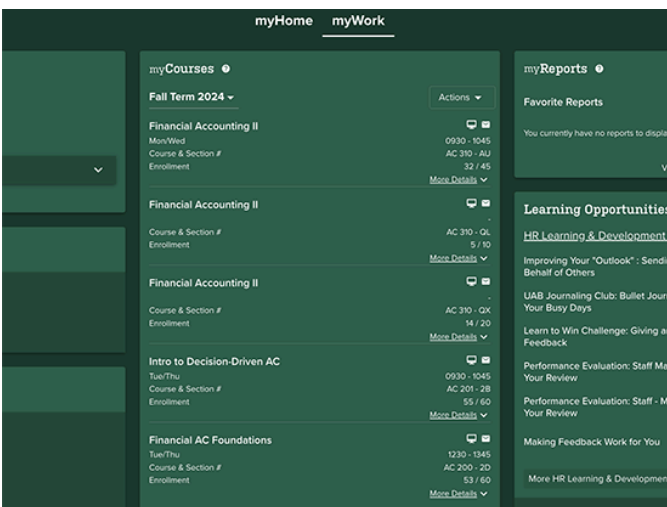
myHome myWork

myCourses

Fall Term 2024

Actions

Financial Accounting II
Mon/Wed 0930 - 1045
Course & Section # AC 310 - AU
Enrollment 32 / 45
More Details

Financial Accounting II
-
Course & Section # AC 310 - QL
Enrollment 5 / 10
More Details

Financial Accounting II
-
Course & Section # AC 310 - QX
Enrollment 14 / 20
More Details

Intro to Decision-Driven AC
Tue/Thu 0930 - 1045
Course & Section # AC 201 - 2B
Enrollment 55 / 60
More Details

Financial AC Foundations
Tue/Thu 1230 - 1345
Course & Section # AC 200 - 2D
Enrollment 53 / 60
More Details

myReports

Favorite Reports

You currently have no reports to displa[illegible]

V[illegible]

Learning Opportunitie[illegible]

HR Learning & Development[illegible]

Improving Your "Outlook" : Sendi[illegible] Behalf of Others

UAB Journaling Club: Bullet Jour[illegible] Your Busy Days

Learn to Win Challenge: Giving a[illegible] Feedback

Performance Evaluation: Staff Ma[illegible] Your Review

Performance Evaluation: Staff - M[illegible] Your Review

Making Feedback Work for You

More HR Learning & Development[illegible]